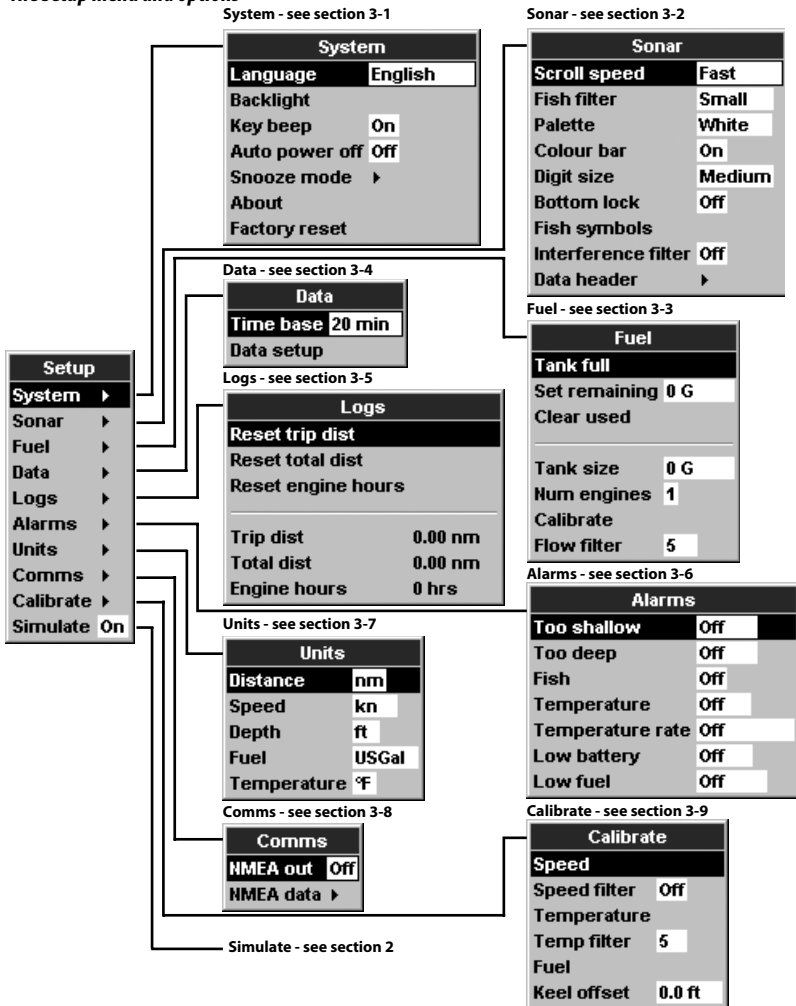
Setup menu and options

System - see section 3-1

| System | |
|---|---|
| Language | English |
| Backlight | |
| Key beep | On |
| Auto power off | Off |
| Snooze mode ▸ | |
| About | |
| Factory reset | |

Sonar - see section 3-2

| Sonar | |
|---|---|
| Scroll speed | Fast |
| Fish filter | Small |
| Palette | White |
| Colour bar | On |
| Digit size | Medium |
| Bottom lock | Off |
| Fish symbols | |
| Interference filter | Off |
| Data header | ▸ |

Data - see section 3-4

| Data | |
|---|---|
| Time base | 20 min |
| Data setup | |

Fuel - see section 3-3

| Fuel | |
|---|---|
| Tank full | |
| Set remaining | 0 G |
| Clear used | |
| Tank size | 0 G |
| Num engines | 1 |
| Calibrate | |
| Flow filter | 5 |

| Setup | |
|---|---|
| System | ▸ |
| Sonar | ▸ |
| Fuel | ▸ |
| Data | ▸ |
| Logs | ▸ |
| Alarms | ▸ |
| Units | ▸ |
| Comms | ▸ |
| Calibrate | ▸ |
| Simulate | On |

Logs - see section 3-5

| Logs | |
|---|---|
| Reset trip dist | |
| Reset total dist | |
| Reset engine hours | |
| Trip dist | 0.00 nm |
| Total dist | 0.00 nm |
| Engine hours | 0 hrs |

Alarms - see section 3-6

| Alarms | |
|---|---|
| Too shallow | Off |
| Too deep | Off |
| Fish | Off |
| Temperature | Off |
| Temperature rate | Off |
| Low battery | Off |
| Low fuel | Off |

Units - see section 3-7

| Units | |
|---|---|
| Distance | nm |
| Speed | kn |
| Depth | ft |
| Fuel | USGal |
| Temperature | °F |

Comms - see section 3-8

| Comms | |
|---|---|
| NMEA out | Off |
| NMEA data ▸ | |

Calibrate - see section 3-9

| Calibrate | |
|---|---|
| Speed | |
| Speed filter | Off |
| Temperature | |
| Temp filter | 5 |
| Fuel | |
| Keel offset | 0.0 ft |

Simulate - see section 2